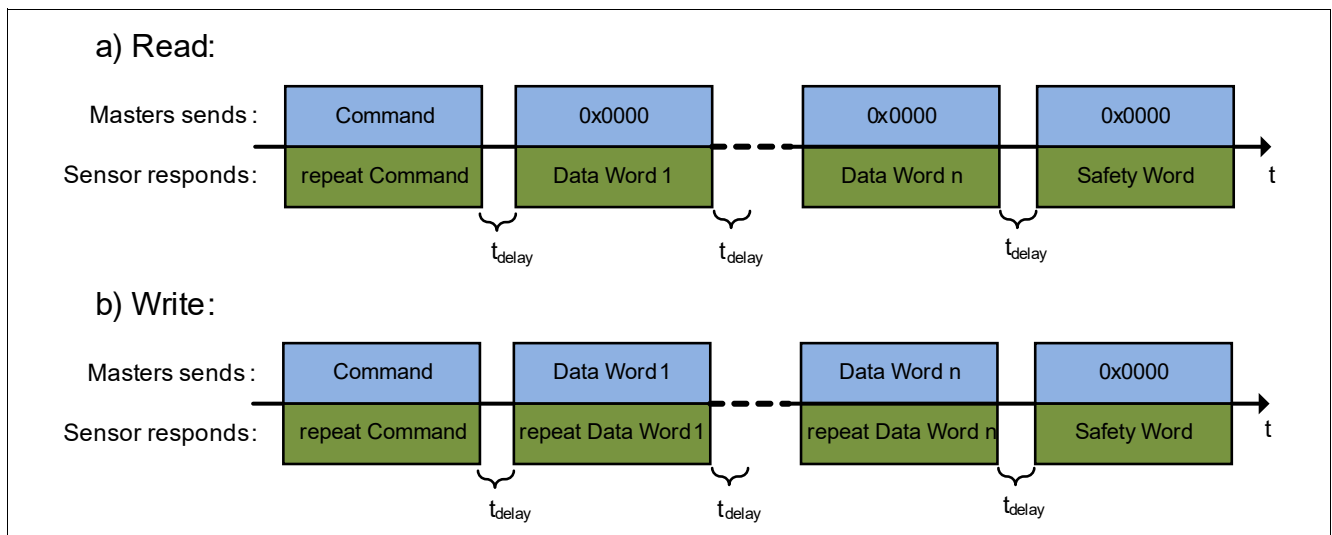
a) Read:

Masters sends :
Command
0x0000
0x0000
0x0000

Sensor responds :
repeat Command
Data Word 1
Data Word n
Safety Word
t

$t_{delay}$
$t_{delay}$
$t_{delay}$

b) Write:

Masters sends :
Command
Data Word 1
Data Word n
0x0000

Sensor responds :
repeat Command
repeat Data Word 1
repeat Data Word n
Safety Word
t

$t_{delay}$
$t_{delay}$
$t_{delay}$